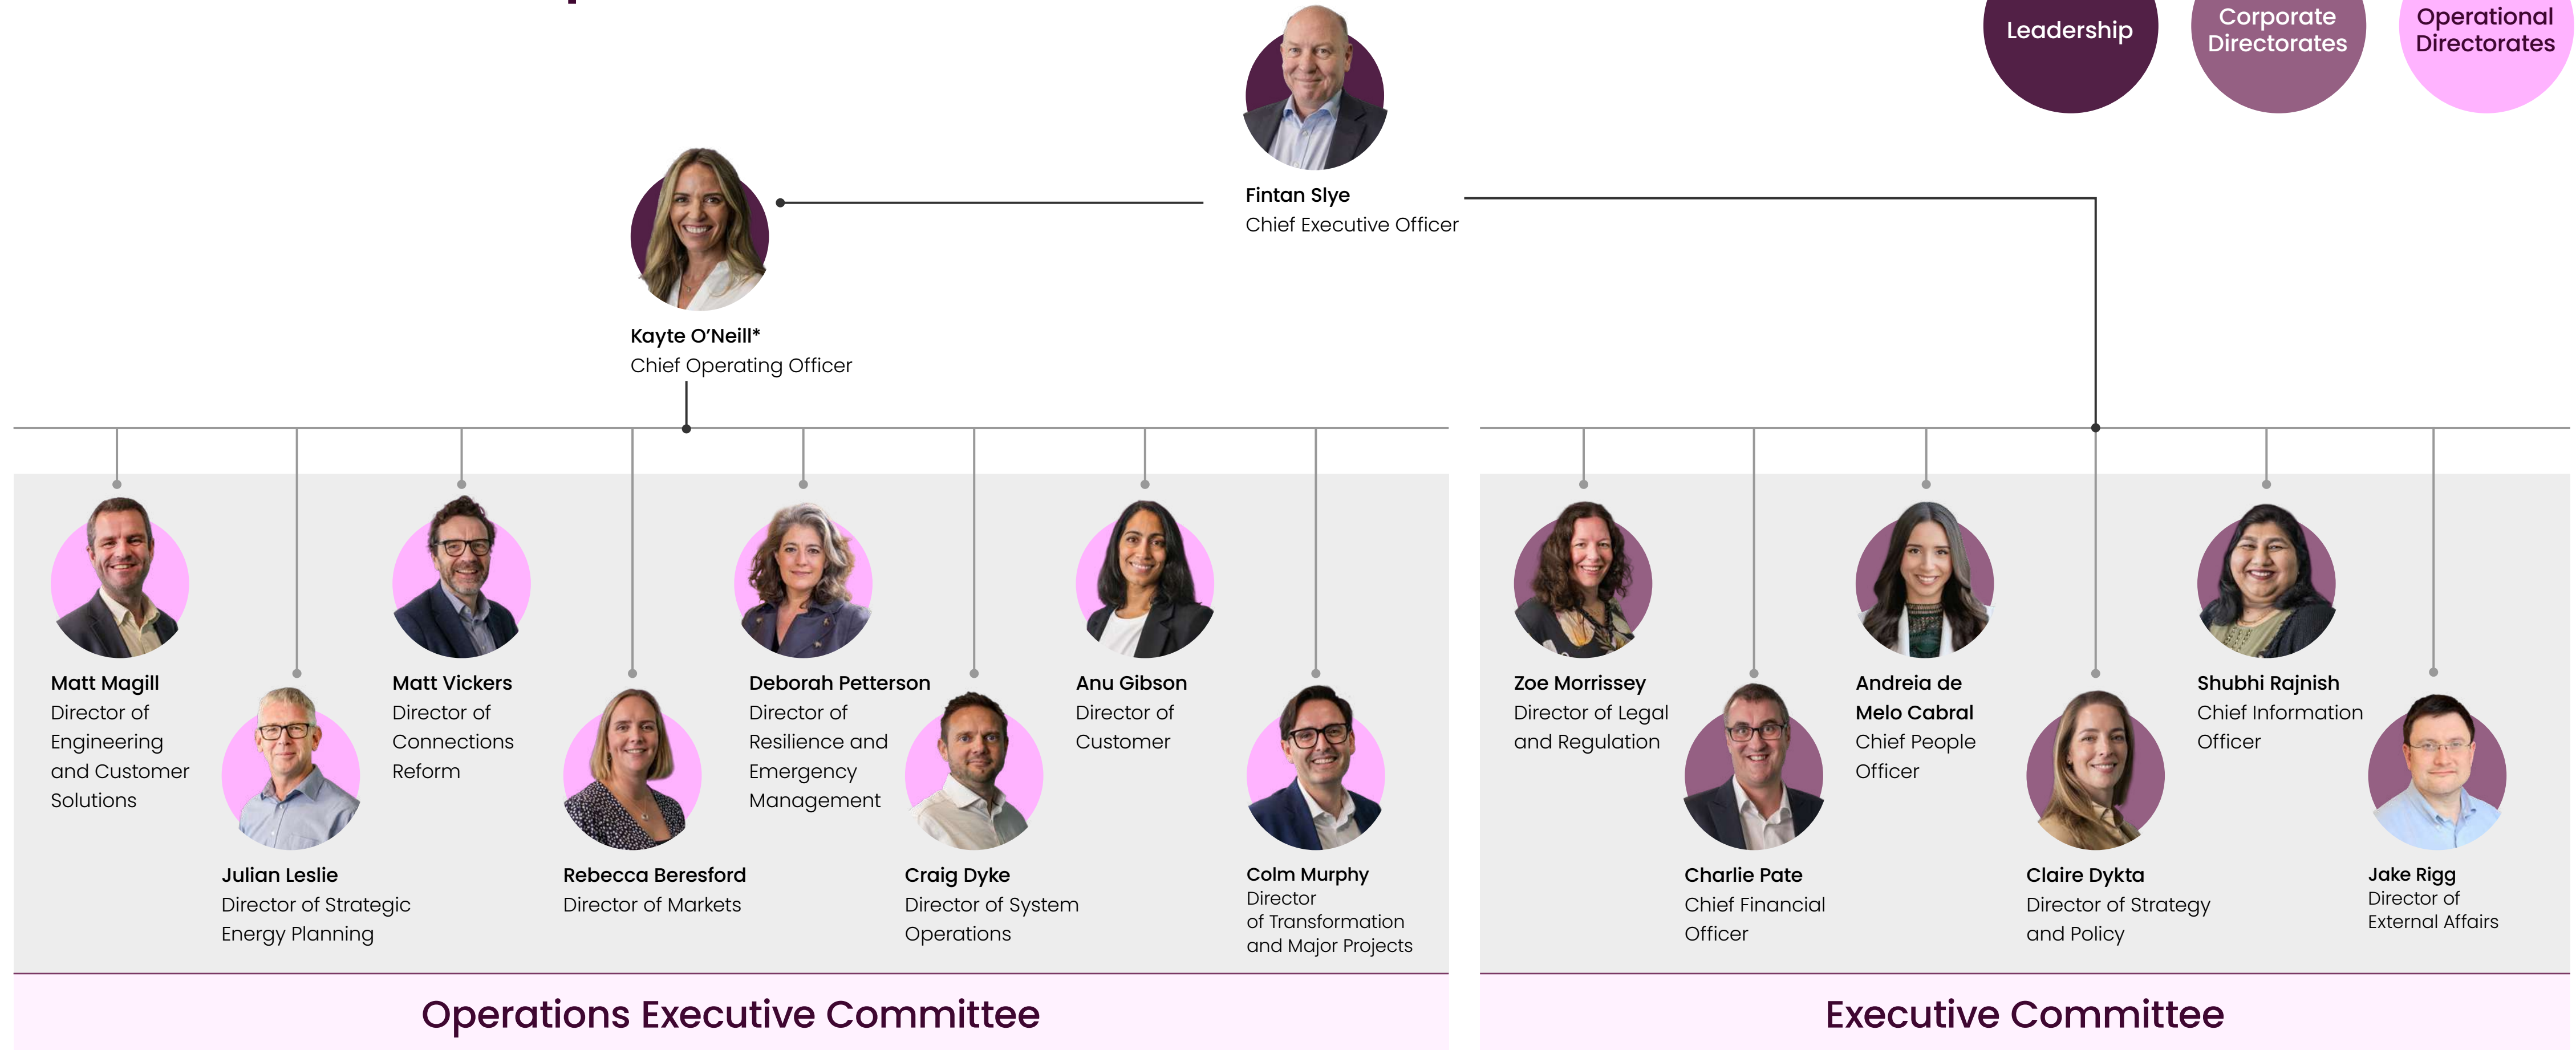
Leadership

Corporate Directorates

Operational Directorates

Fintan Slye
Chief Executive Officer

Kayte O'Neill*
Chief Operating Officer

Matt Magill
Director of Engineering and Customer Solutions

Julian Leslie
Director of Strategic Energy Planning

Matt Vickers
Director of Connections Reform

Rebecca Beresford
Director of Markets

Deborah Petterson
Director of Resilience and Emergency Management

Craig Dyke
Director of System Operations

Anu Gibson
Director of Customer

Colm Murphy
Director of Transformation and Major Projects

Zoe Morrissey
Director of Legal and Regulation

Charlie Pate
Chief Financial Officer

Andreia de Melo Cabral
Chief People Officer

Claire Dykta
Director of Strategy and Policy

Shubhi Rajnish
Chief Information Officer

Jake Rigg
Director of External Affairs

Operations Executive Committee

Executive Committee